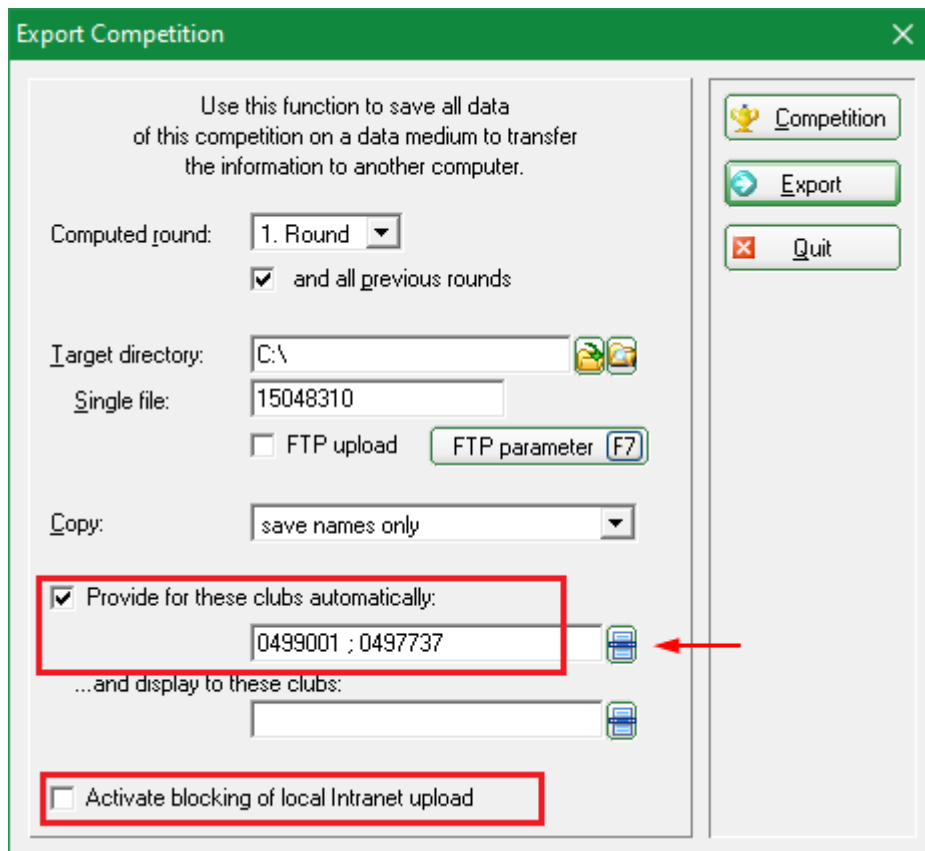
Export Competition

Use this function to save all data of this competition on a data medium to transfer the information to another computer.

Computed round: 1. Round

and all previous rounds

Target directory: C:\

Single file: 15048310

FTP upload

FTP parameter F7

Copy: save names only

Provide for these clubs automatically:

0499001 ; 0497737

...and display to these clubs:

Activate blocking of local Intranet upload

Competition

Export

Quit